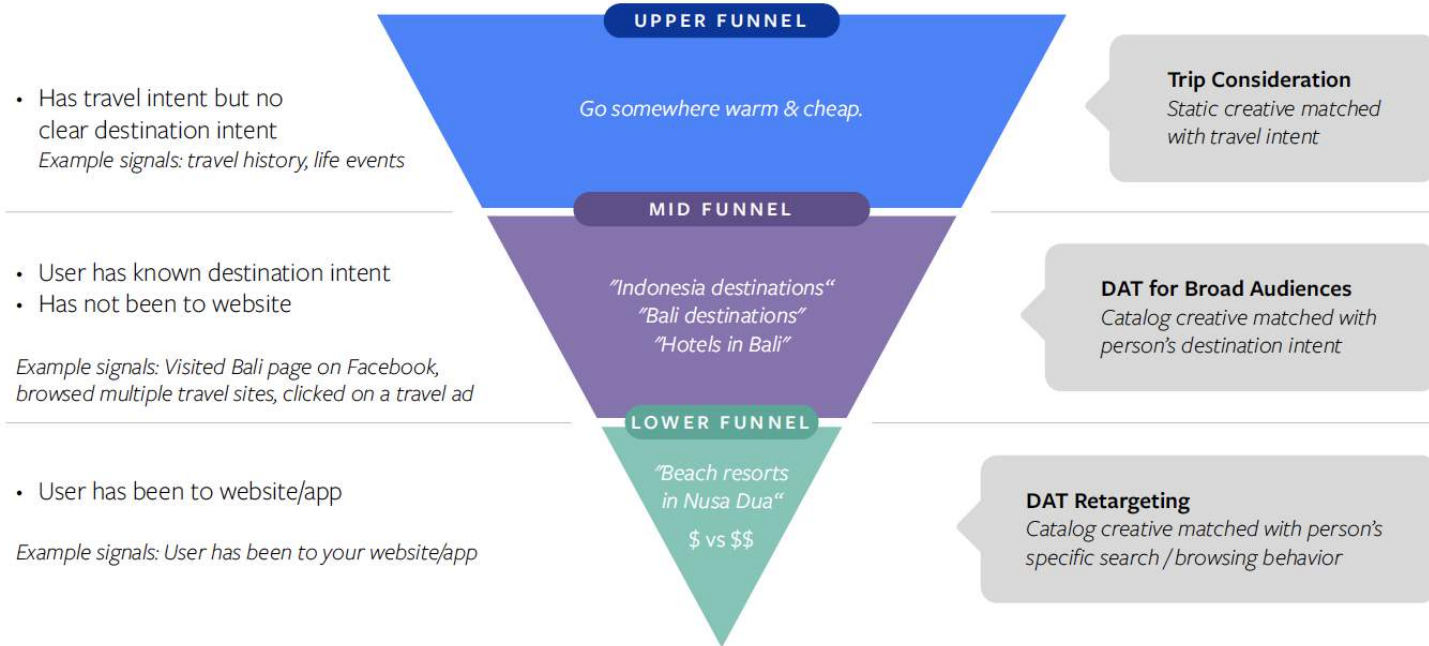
• Has travel intent but no clear destination intent
Example signals: travel history, life events

UPPER FUNNEL

Go somewhere warm & cheap.

Trip Consideration
Static creative matched with travel intent

• User has known destination intent
• Has not been to website

Example signals: Visited Bali page on Facebook, browsed multiple travel sites, clicked on a travel ad

MID FUNNEL

"Indonesia destinations"
"Bali destinations"
"Hotels in Bali"

DAT for Broad Audiences
Catalog creative matched with person's destination intent

• User has been to website/app

Example signals: User has been to your website/app

LOWER FUNNEL

"Beach resorts in Nusa Dua"
$ vs $$

DAT Retargeting
Catalog creative matched with person's specific search / browsing behavior